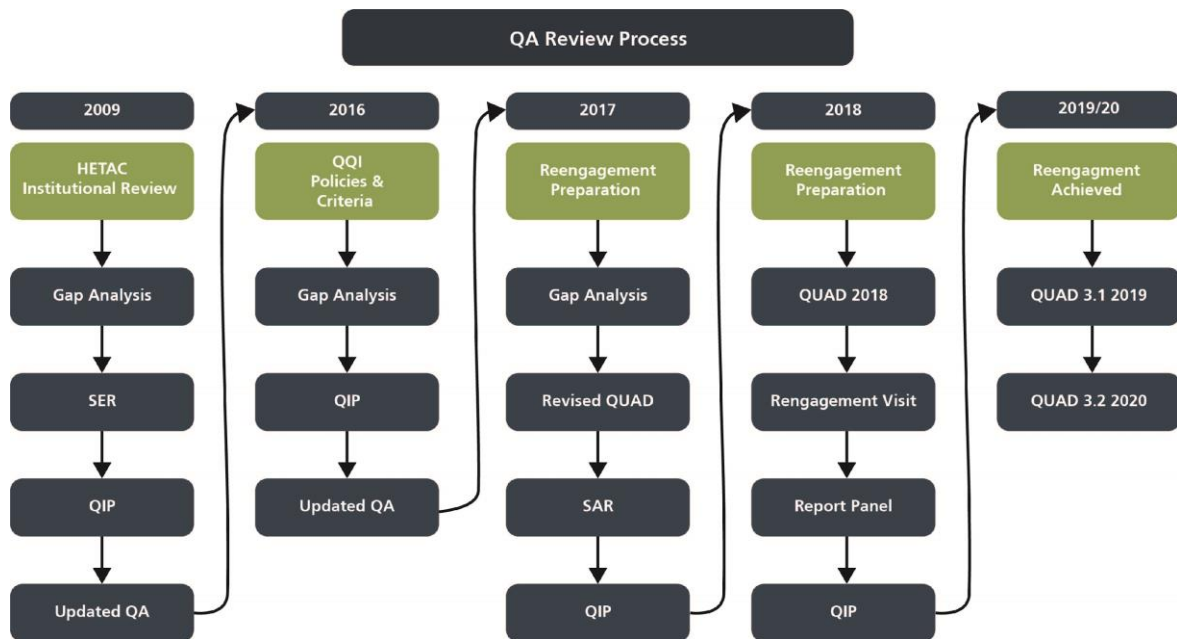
QA Review Process

2009

HETAC Institutional Review

Gap Analysis

SER

QIP

Updated QA

2016

QQI Policies & Criteria

Gap Analysis

QIP

Updated QA

2017

Reengagement Preparation

Gap Analysis

Revised QUAD

SAR

QIP

2018

Reengagement Preparation

QUAD 2018

Rengagement Visit

Report Panel

QIP

2019/20

Reengagment Achieved

QUAD 3.1 2019

QUAD 3.2 2020